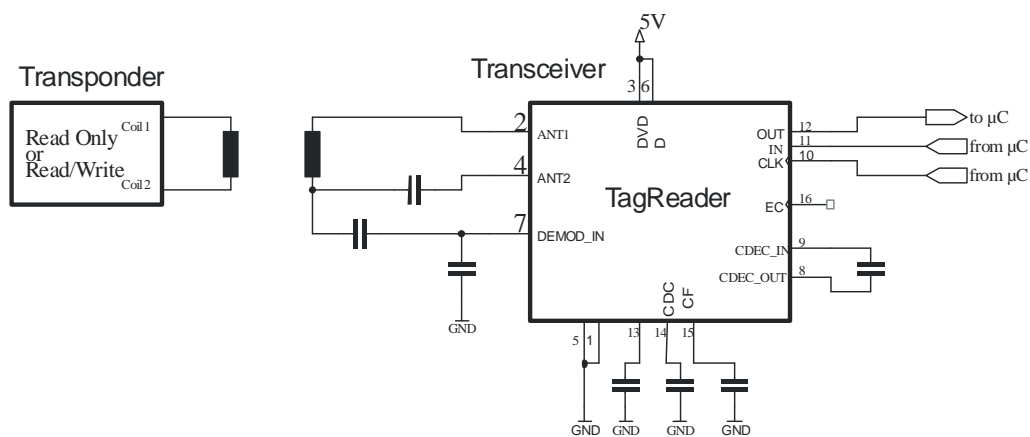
5V

Transponder

Transceiver

Read Only
or
Read/Write

Coil 1
Coil 2

3 6

DVD
D

2 ANT1
4 ANT2
7 DEMOD_IN

TagReader

OUT 12
IN 11
CLK 10
EC 16

to µC
from µC
from µC

CDEC_IN 9
CDEC_OUT 8

CDC
CF

5 1
13
14
15

GND
GND
GND
GND
GND